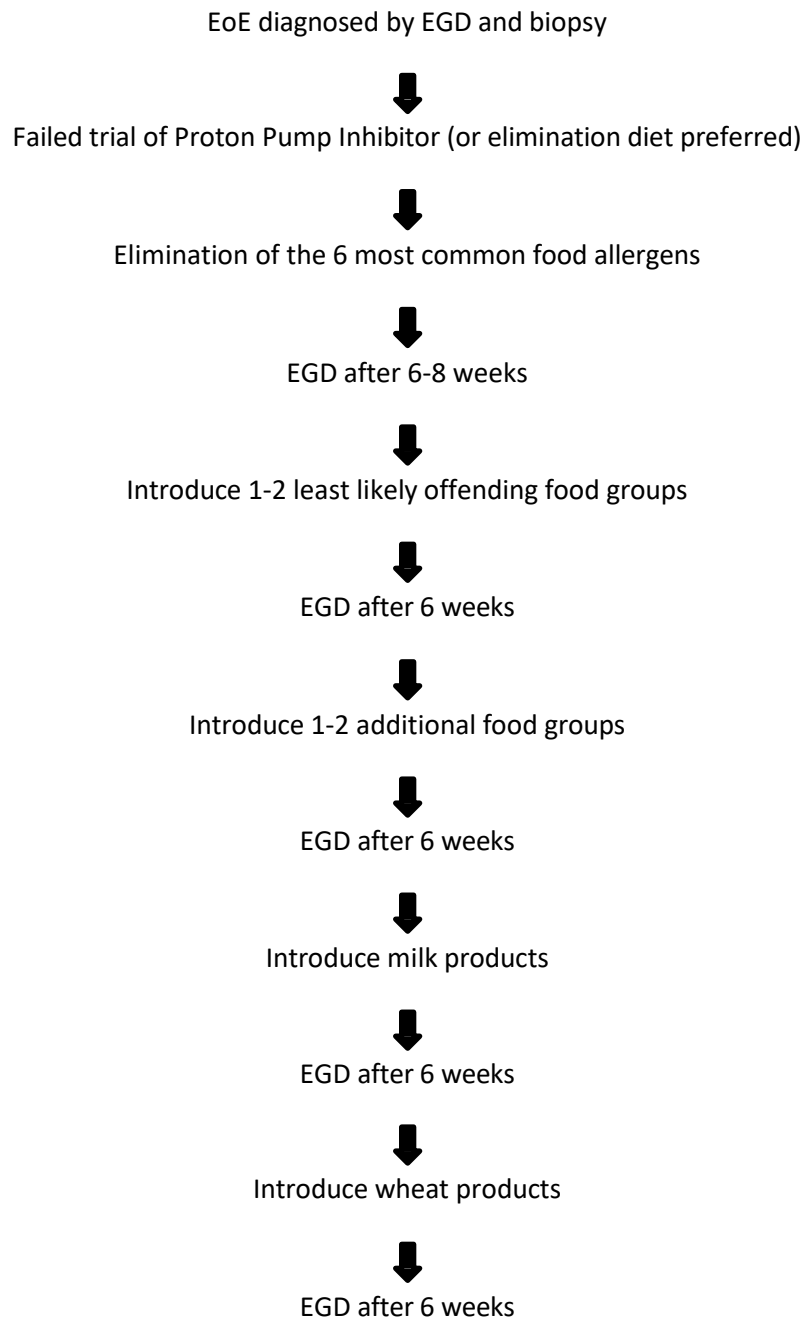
EoE diagnosed by EGD and biopsy

Failed trial of Proton Pump Inhibitor (or elimination diet preferred)

Elimination of the 6 most common food allergens

EGD after 6-8 weeks

Introduce 1-2 least likely offending food groups

EGD after 6 weeks

Introduce 1-2 additional food groups

EGD after 6 weeks

Introduce milk products

EGD after 6 weeks

Introduce wheat products

EGD after 6 weeks